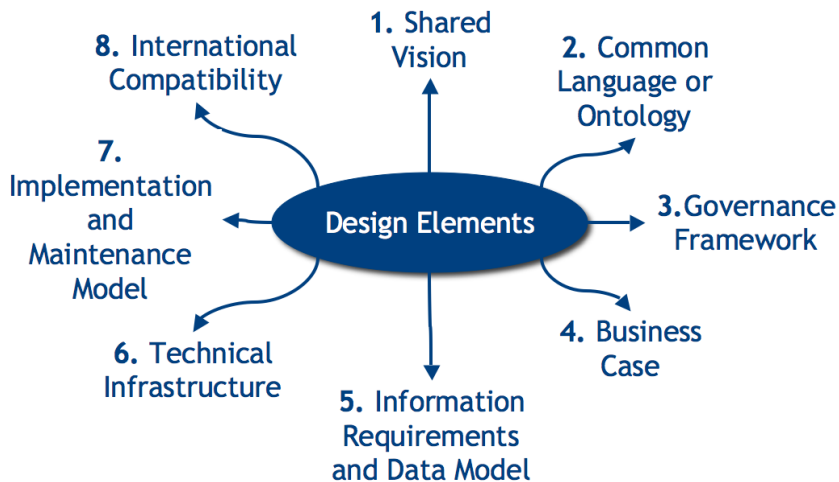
Design Elements

1. Shared Vision

2. Common Language or Ontology

3.Governance Framework

4. Business Case

5. Information Requirements and Data Model

6. Technical Infrastructure

7. Implementation and Maintenance Model

8. International Compatibility